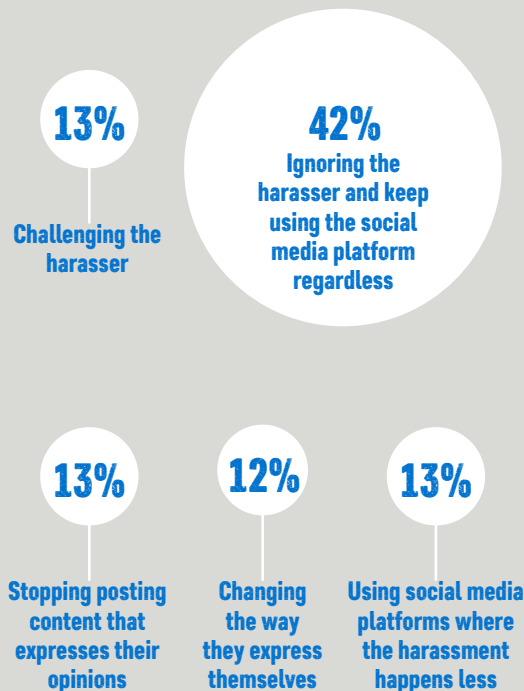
13%

Challenging the harasser

42%

Ignoring the harasser and keep using the social media platform regardless

13%

Stopping posting content that expresses their opinions

12%

Changing the way they express themselves

13%

Using social media platforms where the harassment happens less